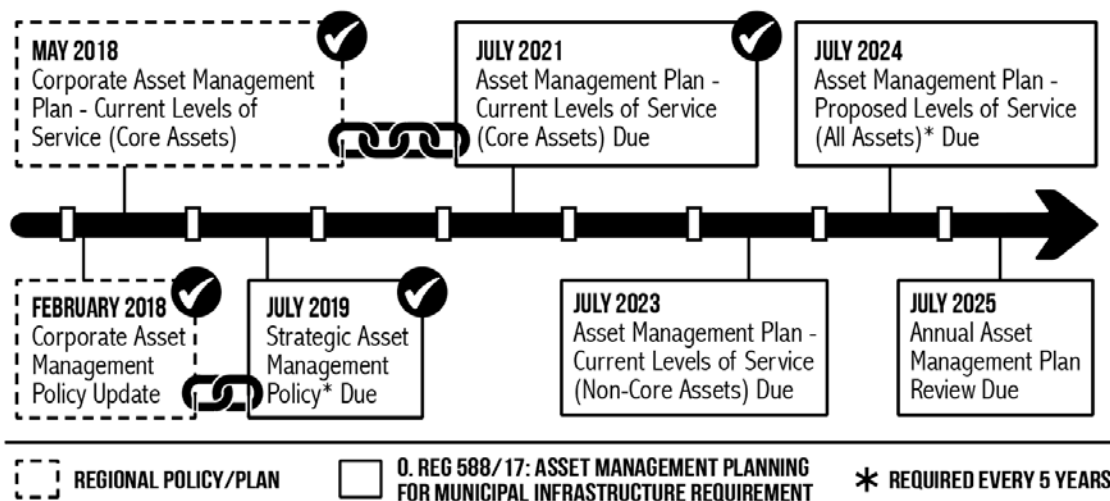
MAY 2018
Corporate Asset Management Plan - Current Levels of Service (Core Assets)

JULY 2021
Asset Management Plan - Current Levels of Service (Core Assets) Due

JULY 2024
Asset Management Plan - Proposed Levels of Service (All Assets)* Due

FEBRUARY 2018
Corporate Asset Management Policy Update

JULY 2019
Strategic Asset Management Policy* Due

JULY 2023
Asset Management Plan - Current Levels of Service (Non-Core Assets) Due

JULY 2025
Annual Asset Management Plan Review Due

REGIONAL POLICY/PLAN

O. REG 588/17: ASSET MANAGEMENT PLANNING FOR MUNICIPAL INFRASTRUCTURE REQUIREMENT

* REQUIRED EVERY 5 YEARS